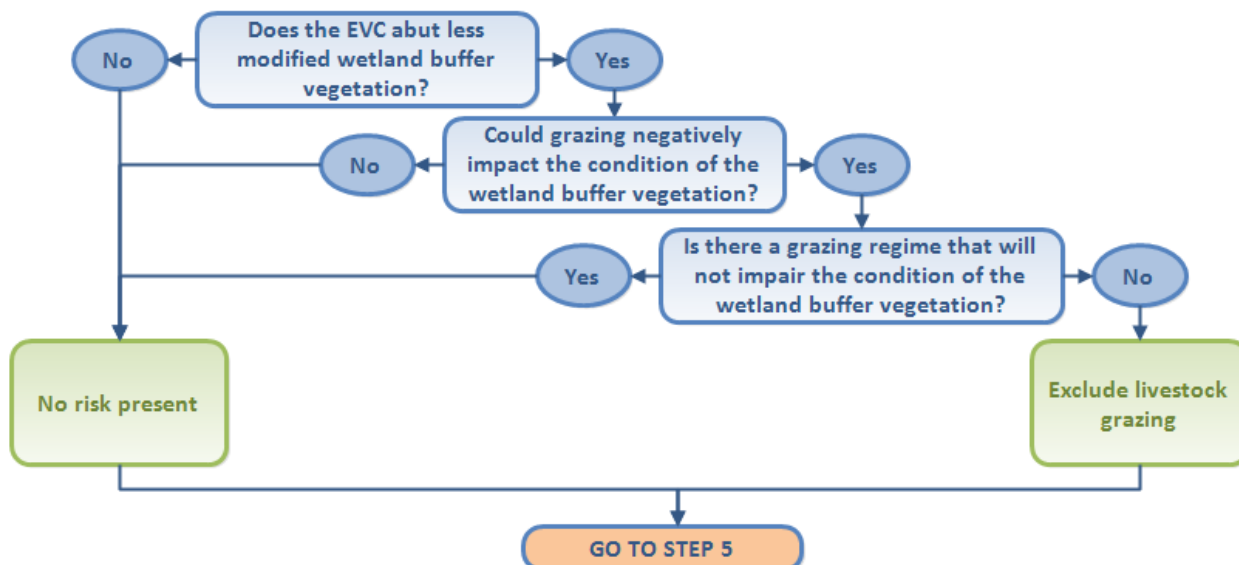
No

Does the EVC abut less modified wetland buffer vegetation?

Yes

No

Could grazing negatively impact the condition of the wetland buffer vegetation?

Yes

Yes

Is there a grazing regime that will not impair the condition of the wetland buffer vegetation?

No

No risk present

Exclude livestock grazing

GO TO STEP 5